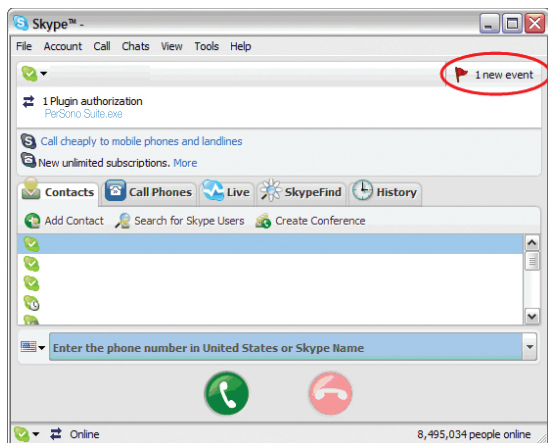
Skype™ -

File Account Call Chats View Tools Help

1 new event

1 Plugin authorization
PerSono Suite.exe

Call cheaply to mobile phones and landlines

New unlimited subscriptions. More

Contacts Call Phones Live SkypeFind History

Add Contact Search for Skype Users Create Conference

Enter the phone number in United States or Skype Name

Online 8,495,034 people online